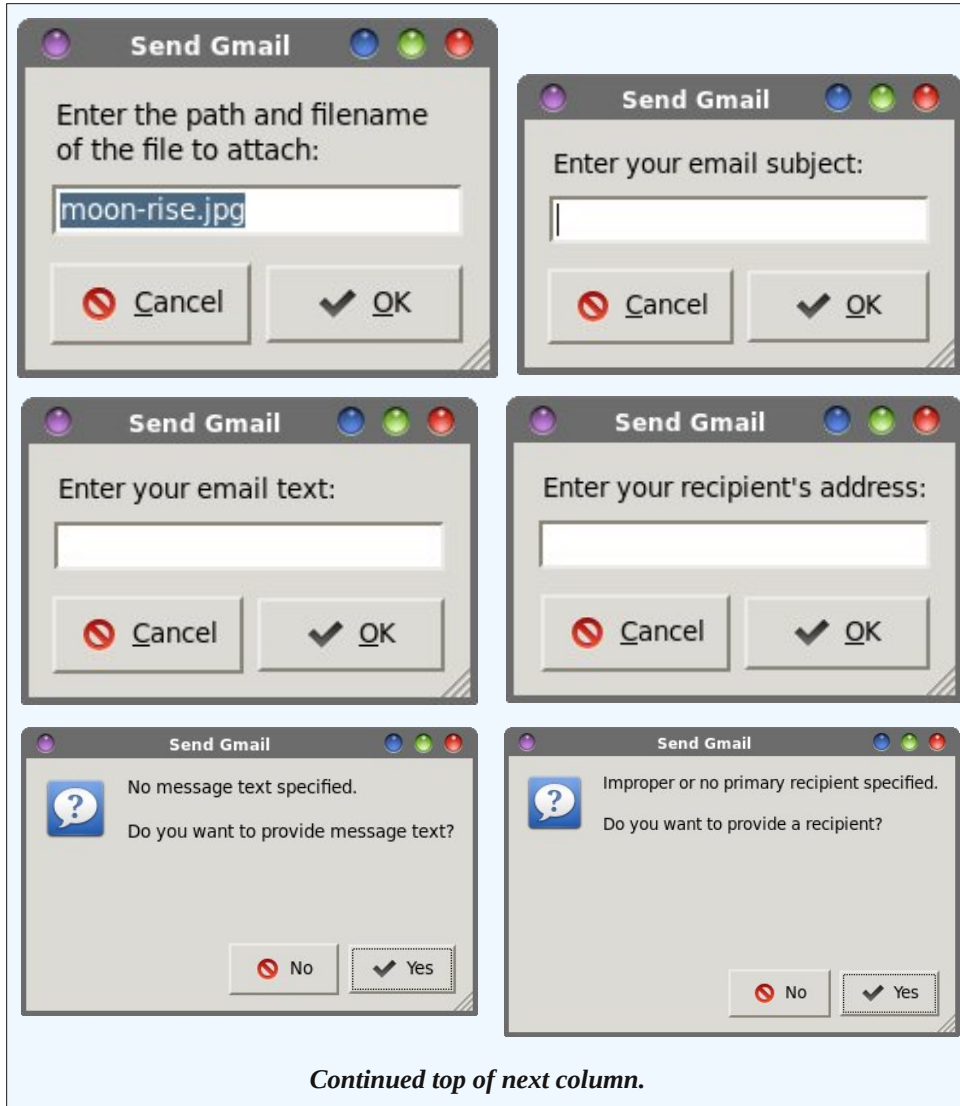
Send Gmail

Enter the path and filename of the file to attach:

moon-rise.jpg

Cancel

OK

Send Gmail

Enter your email subject:

Cancel

OK

Send Gmail

Enter your email text:

Cancel

OK

Send Gmail

Enter your recipient's address:

Cancel

OK

Send Gmail

No message text specified.

Do you want to provide message text?

No

Yes

Send Gmail

Improper or no primary recipient specified.

Do you want to provide a recipient?

No

Yes

*Continued top of next column.*